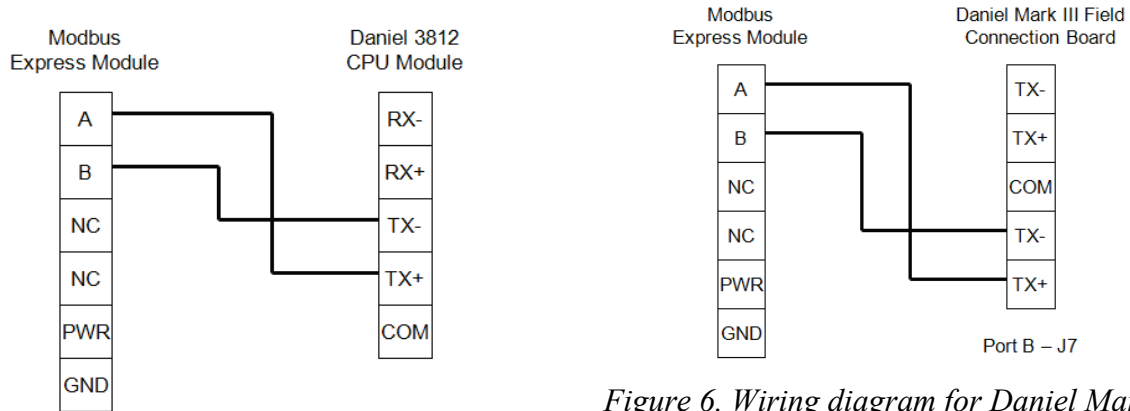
Modbus Express Module

A
B
NC
NC
PWR
GND

Daniel 3812 CPU Module

RX-
RX+
TX-
TX+
COM

Modbus Express Module

A
B
NC
NC
PWR
GND

Daniel Mark III Field Connection Board

TX-
TX+
COM
TX-
TX+

Port B – J7

Figure 6. Wiring diagram for Daniel Ma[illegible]